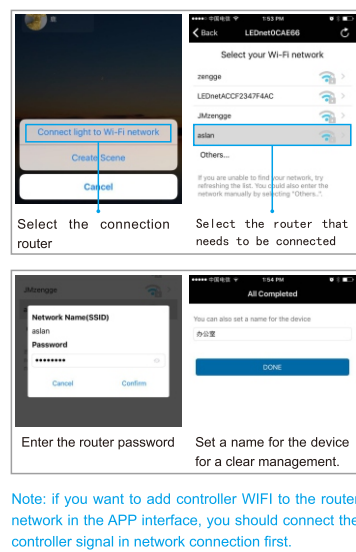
Connect light to Wi-Fi network

Create Scene

Cancel

Select the connection router

●●●●○ 中国电信 1:53 PM

Back LEDnet0CAE66

Select your Wi-Fi network

zengge

LEDnetACCF2347F4AC

JMzengge

aslan

Others...

If you are unable to find your network, try refreshing the list. You could also enter the network manually by selecting "Others.."

Select the router that needs to be connected

JMzengge

Network Name(SSID)

aslan

Password

••••••••

Cancel Confirm

Enter the router password

●●●●○ 中国电信 1:54 PM

All Completed

You can also set a name for the device

办公室

DONE

Set a name for the device for a clear management.

Note: if you want to add controller WIFI to the router network in the APP interface, you should connect the controller signal in network connection first.